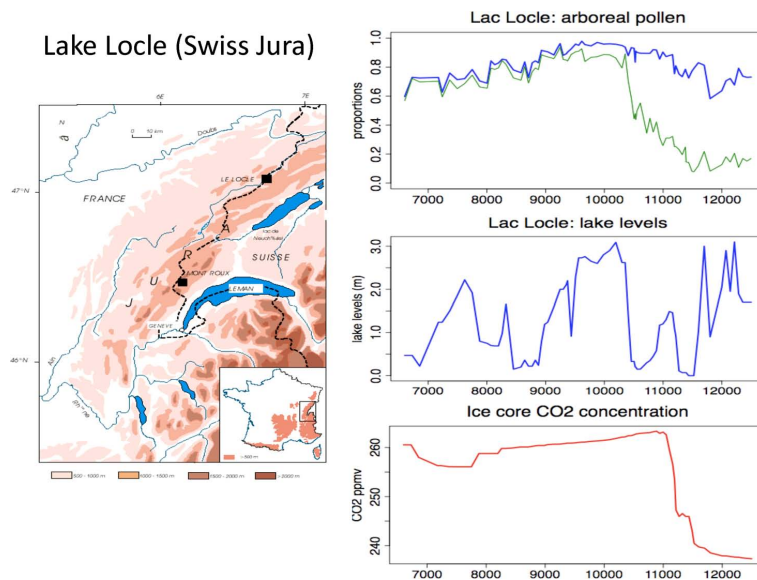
Lake Locle (Swiss Jura)

6E
7E
N
0 50 km
DOUBS
LE LOCLE
47°N
FRANCE
Lac de Neuchâtel
A
R
SUISSE
U
MONT ROUX
J
LEMAN
GENEVE
46°N
> 500 m

500 - 1000 m
1000 - 1500 m
1500 - 2000 m
> 2000 m

Lac Locle: arboreal pollen

proportions
1.0
0.8
0.6
0.4
0.2
0.0
7000 8000 9000 10000 11000 12000

Lac Locle: lake levels

lake levels (m)
3.0
2.0
1.0
0.0
7000 8000 9000 10000 11000 12000

Ice core CO2 concentration

CO2 ppmv
260
250
240
7000 8000 9000 10000 11000 12000